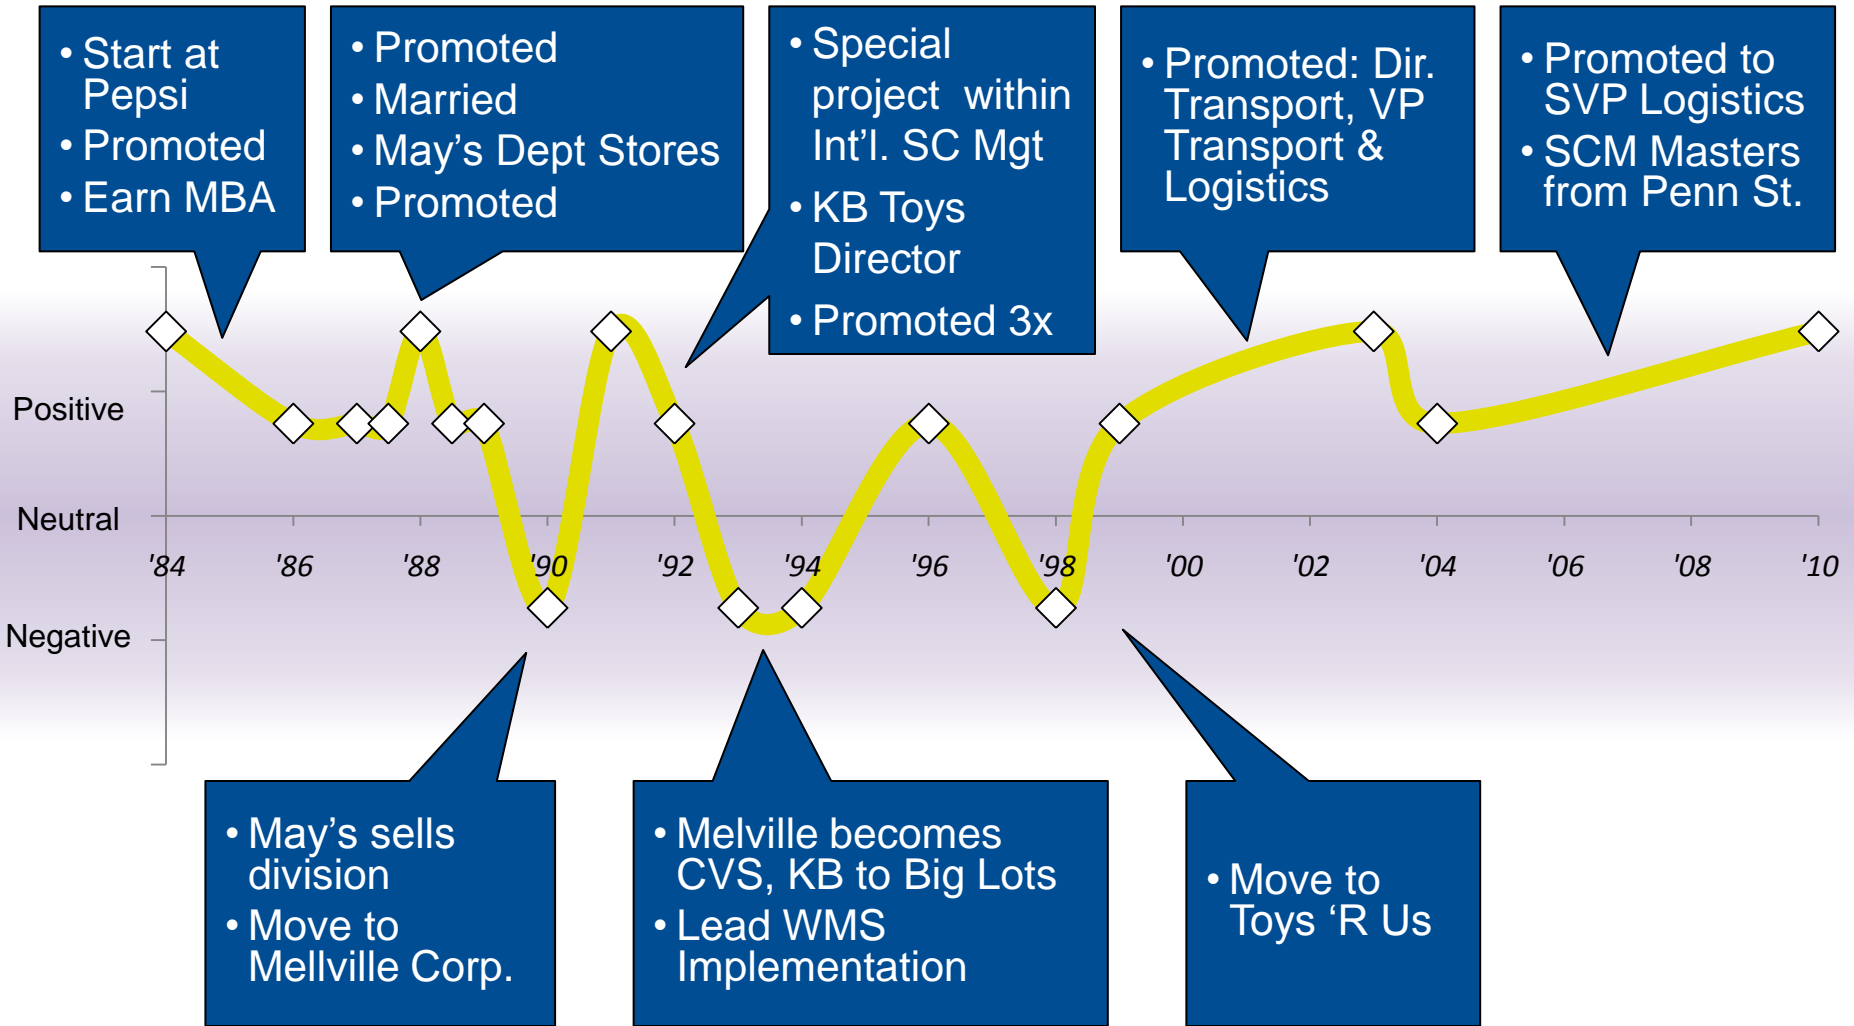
• Start at Pepsi
• Promoted
• Earn MBA

• Promoted
• Married
• May's Dept Stores
• Promoted

• Special project within Int'l. SC Mgt
• KB Toys Director
• Promoted 3x

• Promoted: Dir. Transport, VP Transport & Logistics

• Promoted to SVP Logistics
• SCM Masters from Penn St.

Positive

Neutral

Negative

'84 '86 '88 '90 '92 '94 '96 '98 '00 '02 '04 '06 '08 '10

• May's sells division
• Move to Mellville Corp.

• Melville becomes CVS, KB to Big Lots
• Lead WMS Implementation

• Move to Toys 'R Us